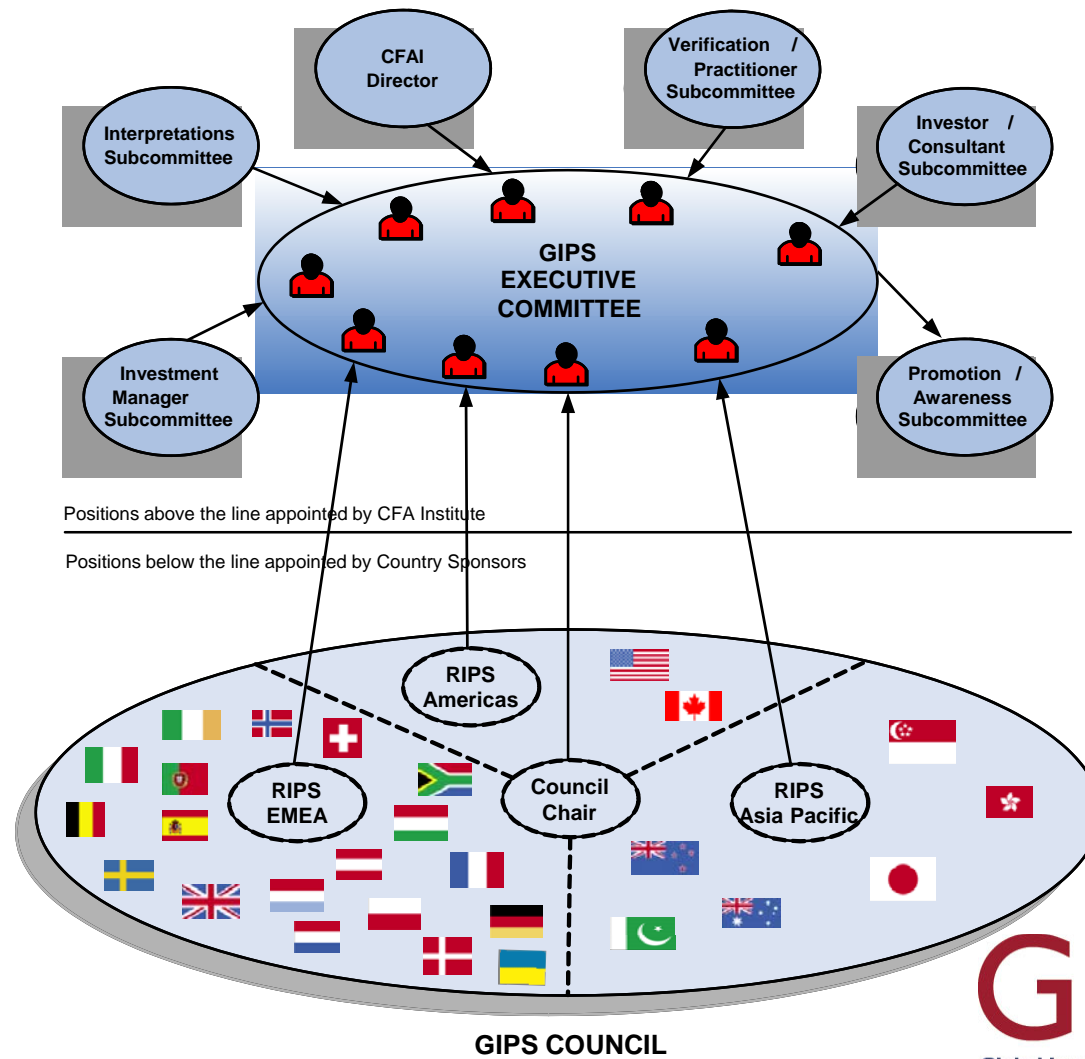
CFAI Director

Verification / Practitioner Subcommittee

Interpretations Subcommittee

Investor / Consultant Subcommittee

GIPS EXECUTIVE COMMITTEE

Investment Manager Subcommittee

Promotion / Awareness Subcommittee

Positions above the line appointed by CFA Institute

Positions below the line appointed by Country Sponsors

RIPS Americas

RIPS EMEA

Council Chair

RIPS Asia Pacific

GIPS COUNCIL